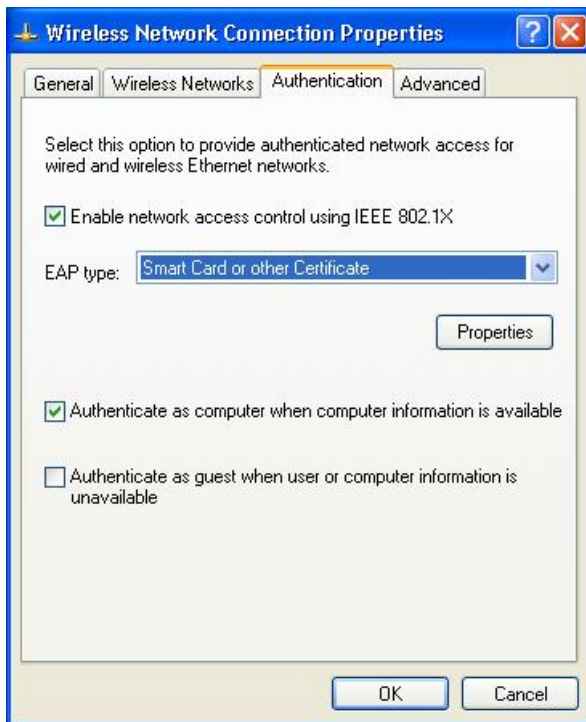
Wireless Network Connection Properties

?

General | Wireless Networks | Authentication | Advanced

Select this option to provide authenticated network access for wired and wireless Ethernet networks.

Enable network access control using IEEE 802.1X

EAP type: Smart Card or other Certificate

Properties

Authenticate as computer when computer information is available

Authenticate as guest when user or computer information is unavailable

OK

Cancel